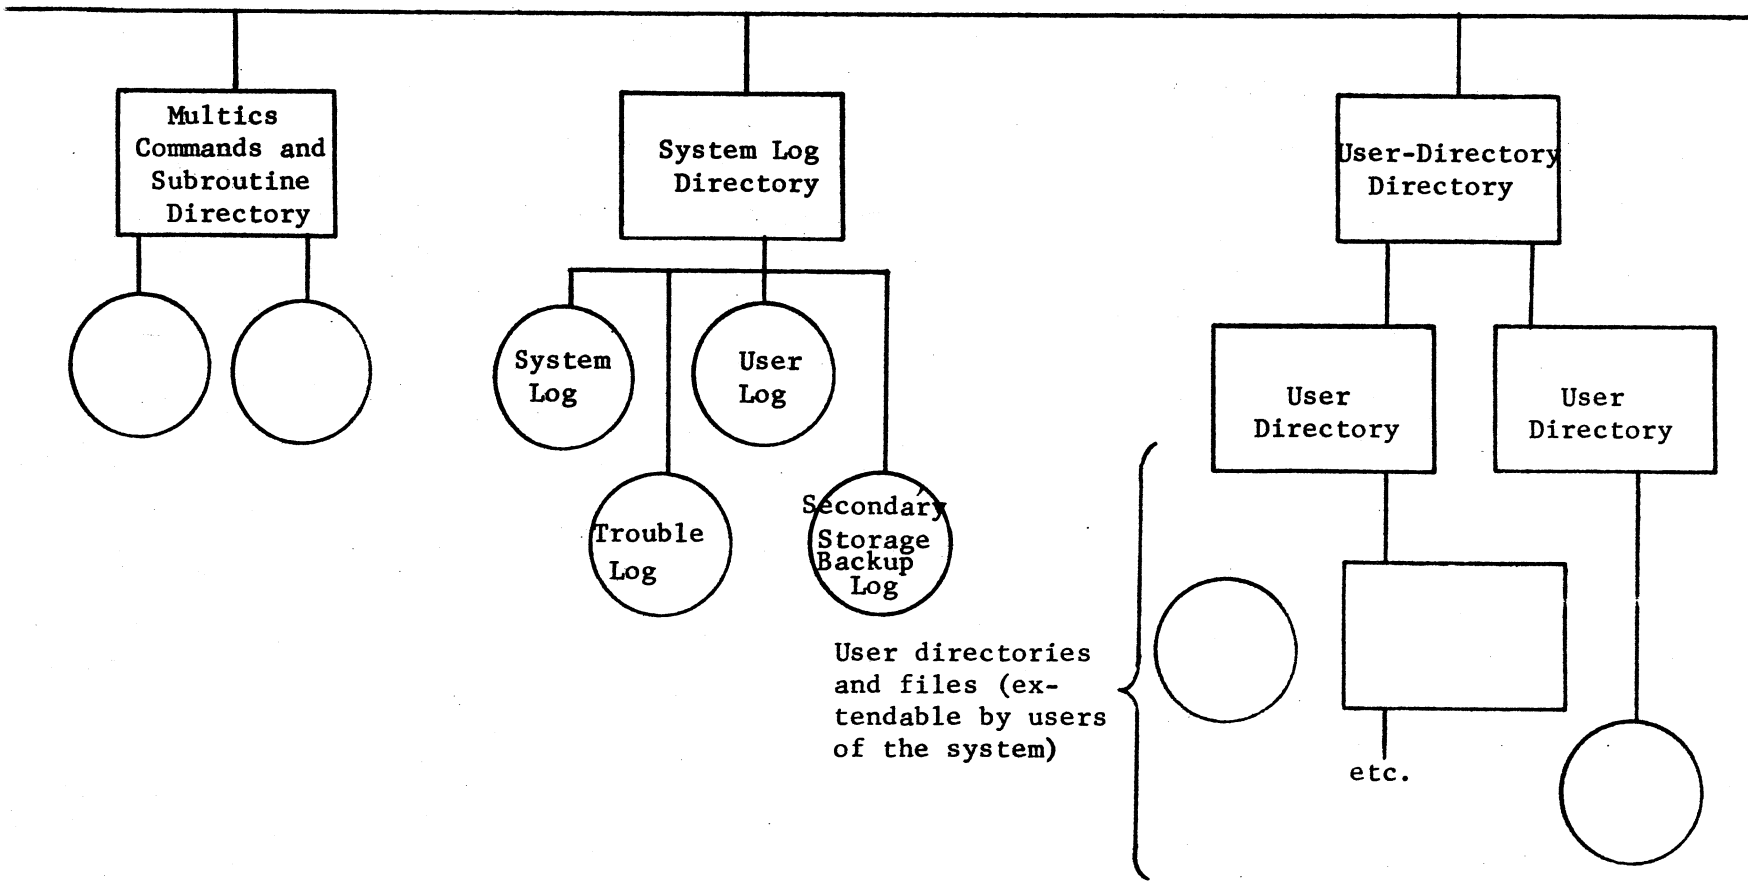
Multics Commands and Subroutine Directory

System Log Directory

User-Directory Directory

System Log

User Log

Trouble Log

Secondary Storage Backup Log

User Directory

User Directory

User directories and files (extendable by users of the system)

etc.